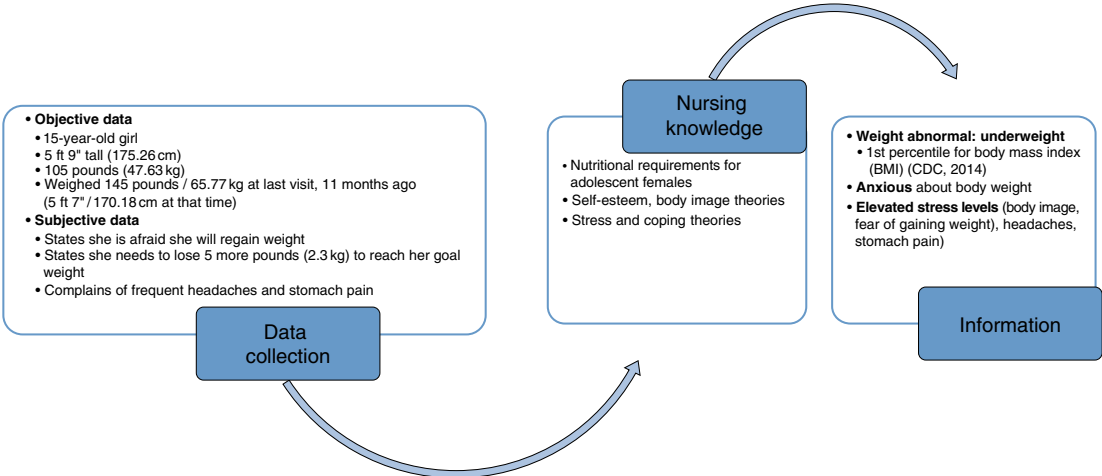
• **Objective data**
• 15-year-old girl
• 5 ft 9" tall (175.26 cm)
• 105 pounds (47.63 kg)
• Weighed 145 pounds / 65.77 kg at last visit, 11 months ago (5 ft 7" / 170.18 cm at that time)
• **Subjective data**
• States she is afraid she will regain weight
• States she needs to lose 5 more pounds (2.3 kg) to reach her goal weight
• Complains of frequent headaches and stomach pain

Data collection

Nursing knowledge

• Nutritional requirements for adolescent females
• Self-esteem, body image theories
• Stress and coping theories

• **Weight abnormal: underweight**
• 1st percentile for body mass index (BMI) (CDC, 2014)
• **Anxious** about body weight
• **Elevated stress levels** (body image, fear of gaining weight), headaches, stomach pain)

Information